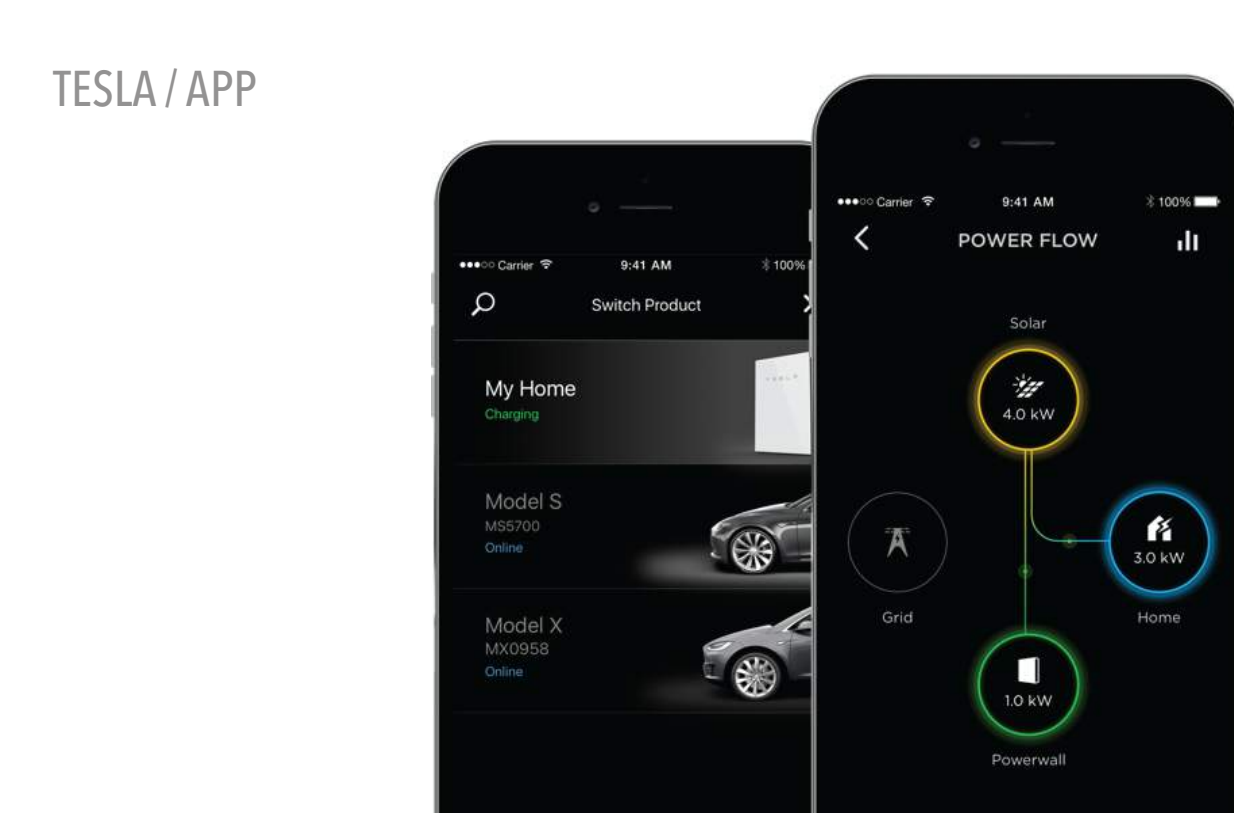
TESLA / APP

●●●○○ Carrier
9:41 AM
100%

Switch Product

My Home
Charging

Model S
MS5700
Online

Model X
MX0958
Online

●●●○○ Carrier
9:41 AM
100%

POWER FLOW

Solar
4.0 kW

Grid

3.0 kW
Home

1.0 kW
Powerwall